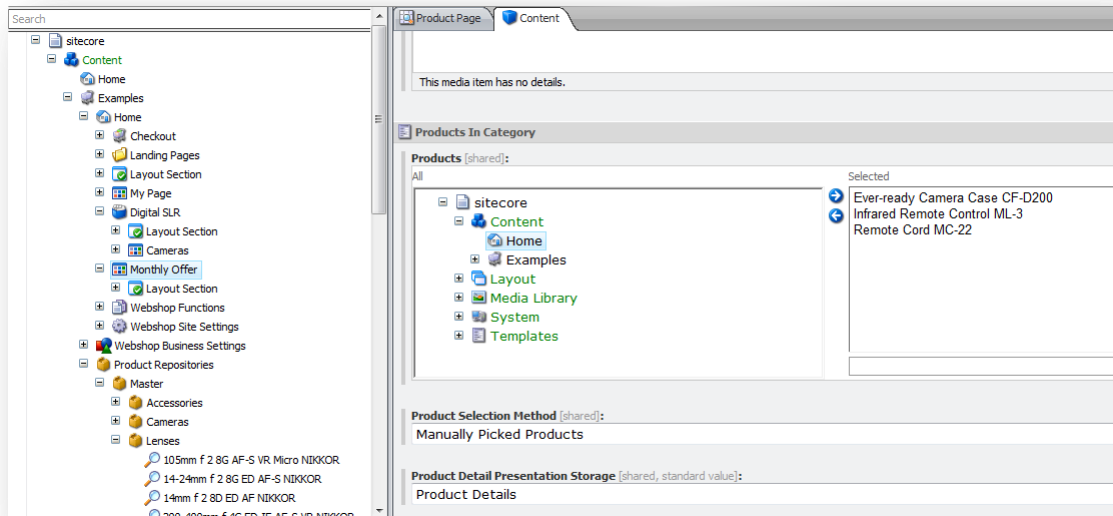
Search

sitecore
Content
Home
Examples
Home
Checkout
Landing Pages
Layout Section
My Page
Digital SLR
Layout Section
Cameras
Monthly Offer
Layout Section
Webshop Functions
Webshop Site Settings
Webshop Business Settings
Product Repositories
Master
Accessories
Cameras
Lenses
105mm f 2 8G AF-S VR Micro NIKKOR
14-24mm f 2 8G ED AF-S NIKKOR
14mm f 2 8D ED AF NIKKOR
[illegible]

Product Page
Content

This media item has no details.

Products In Category

Products [shared]:
All
sitecore
Content
Home
Examples
Layout
Media Library
System
Templates

Selected
Ever-ready Camera Case CF-D200
Infrared Remote Control ML-3
Remote Cord MC-22

Product Selection Method [shared]:
Manually Picked Products

Product Detail Presentation Storage [shared, standard value]:
Product Details